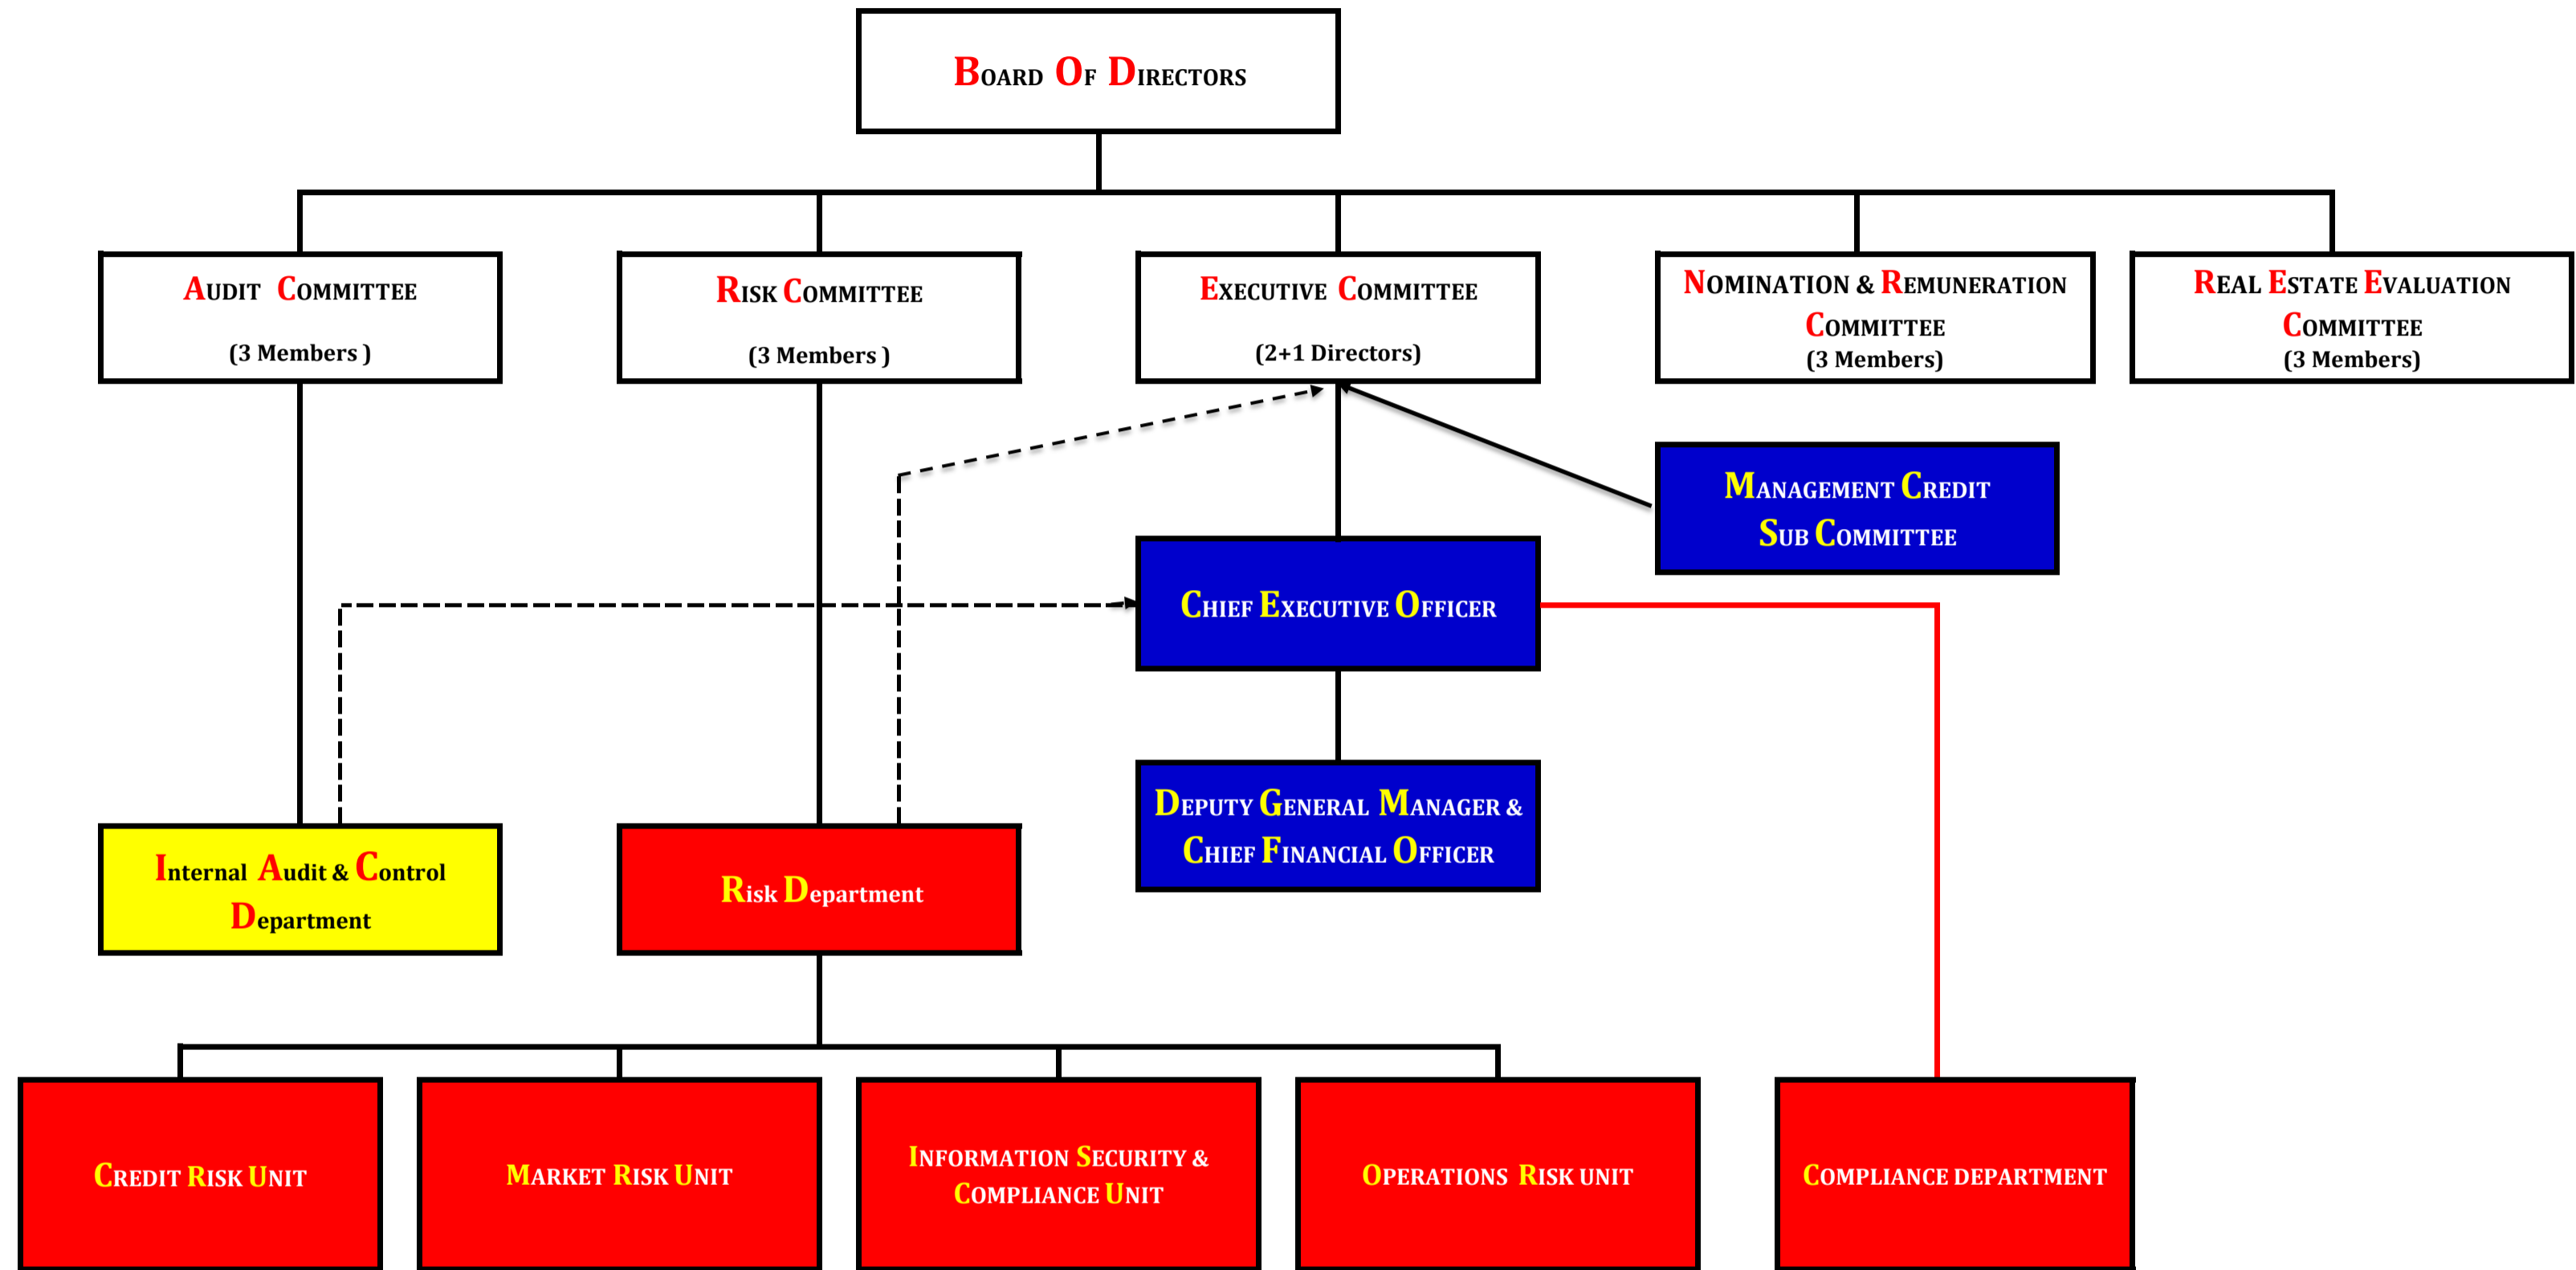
Board Of Directors

Audit Committee
(3 Members )

Risk Committee
(3 Members )

Executive Committee
(2+1 Directors)

Nomination & Remuneration Committee
(3 Members)

Real Estate Evaluation Committee
(3 Members)

Management Credit Sub Committee

Chief Executive Officer

Deputy General Manager & Chief Financial Officer

Internal Audit & Control Department

Risk Department

Credit Risk Unit

Market Risk Unit

Information Security & Compliance Unit

Operations Risk unit

Compliance department